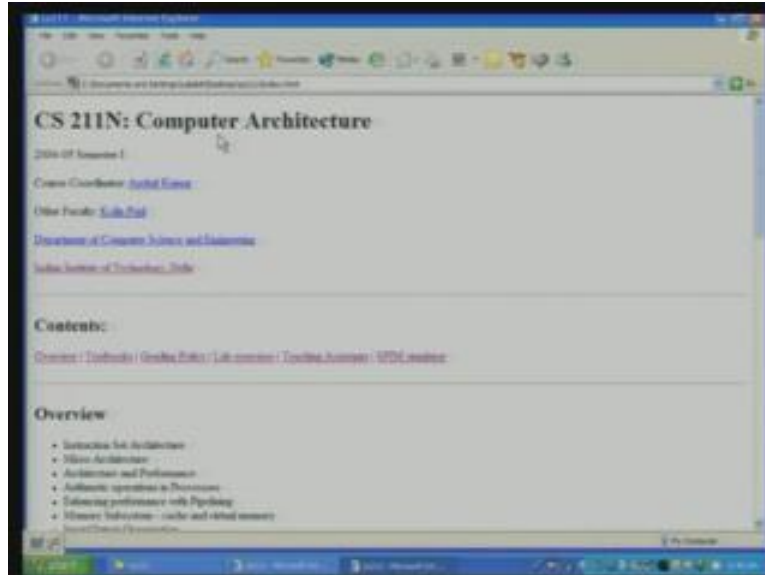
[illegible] - Microsoft Internet Explorer

File Edit View Favorites Tools Help

Search Favorites Media

Address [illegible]

CS 211N: Computer Architecture

2004-05 Semester I

Course Coordinator: Anshul Kumar

Other Faculty: Kolin Paul

Department of Computer Science and Engineering

Indian Institute of Technology, Delhi

Contents:

Overview | Textbooks | Grading Policy | Lab exercises | Teaching Assistants | SPIM simulator

Overview

- Instruction Set Architecture
- Micro Architecture
- Architecture and Performance
- Arithmetic operations in Processors
- Enhancing performance with Pipelining
- Memory Subsystem - cache and virtual memory
- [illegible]

My Computer

start